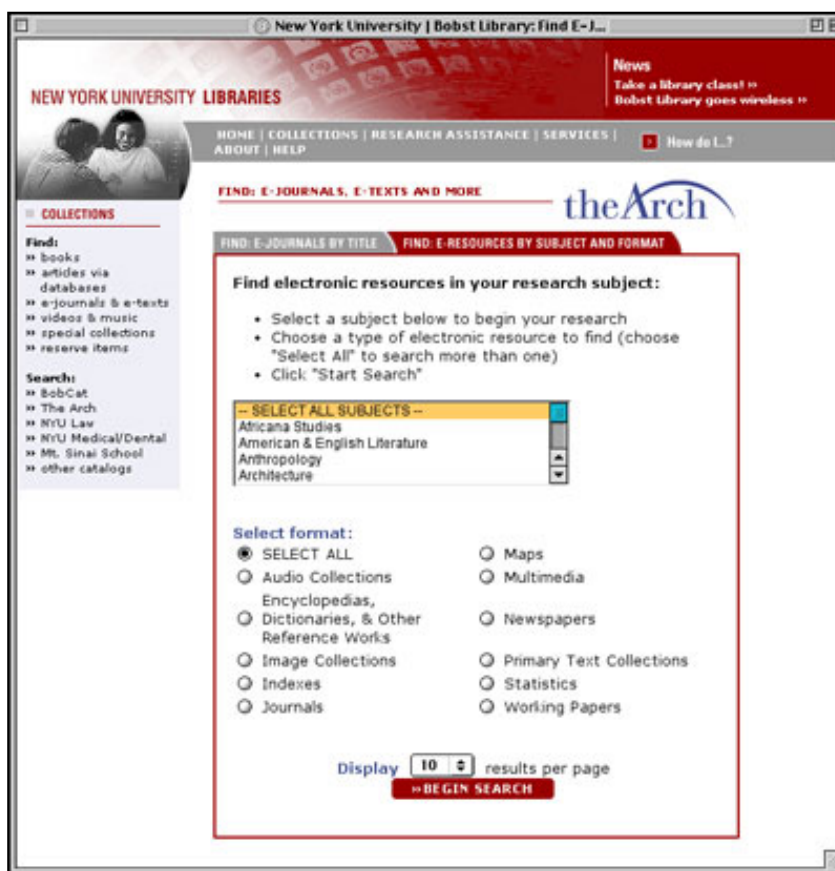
New York University | Bobst Library: Find E-J...

NEW YORK UNIVERSITY LIBRARIES

News
Take a library class! »
Bobst Library goes wireless »

HOME | COLLECTIONS | RESEARCH ASSISTANCE | SERVICES | ABOUT | HELP

How do I...?

FIND: E-JOURNALS, E-TEXTS AND MORE

theArch

COLLECTIONS

Find:
» books
» articles via databases
» e-journals & e-texts
» videos & music
» special collections
» reserve items

Search:
» BobCat
» The Arch
» NYU Law
» NYU Medical/Dental
» Mt. Sinai School
» other catalogs

FIND: E-JOURNALS BY TITLE

FIND: E-RESOURCES BY SUBJECT AND FORMAT

Find electronic resources in your research subject:

• Select a subject below to begin your research
• Choose a type of electronic resource to find (choose "Select All" to search more than one)
• Click "Start Search"

-- SELECT ALL SUBJECTS --
Africana Studies
American & English Literature
Anthropology
Architecture

Select format:

SELECT ALL
Audio Collections
Encyclopedias, Dictionaries, & Other Reference Works
Image Collections
Indexes
Journals
Maps
Multimedia
Newspapers
Primary Text Collections
Statistics
Working Papers

Display 10 results per page

»BEGIN SEARCH